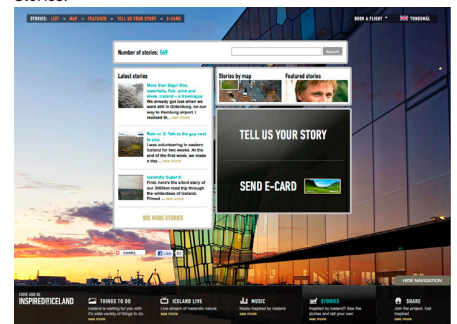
STORIES: LIST » MAP » FEATURED » TELL US YOUR STORY » E-CARD

BOOK A FLIGHT

TUNGUMÁL

Number of stories: 569

Search

Latest stories

More than Sigur Rós, waterfalls, fish, and elves. Iceland – a travelogue! We already got lost when we were still in Oldenburg, on our way to Hamburg airport. I realised th... see more

Rule nr. 2: Talk to the guy next to you. I was volunteering in eastern Iceland for two weeks. At the end of the first week, we made a trip ... see more

Icelandic Super 8 First, here's the silent story of our 2000km road trip through the wilderness of Iceland. Filmed ... see more

SEE MORE STORIES

Stories by map

Featured stories

TELL US YOUR STORY

SEND E-CARD

HIDE NAVIGATION

COME AND BE

INSPIREDBYICELAND

THINGS TO DO

Iceland is waiting for you with it's wide variety of things to do.

see more

ICELAND LIVE

Live stream of Icelandic nature.

see more

MUSIC

Music inspired by Iceland

see more

STORIES

Inspired by Iceland? See the stories and tell your own

see more

SHARE

Join the project. Get inspired

see more